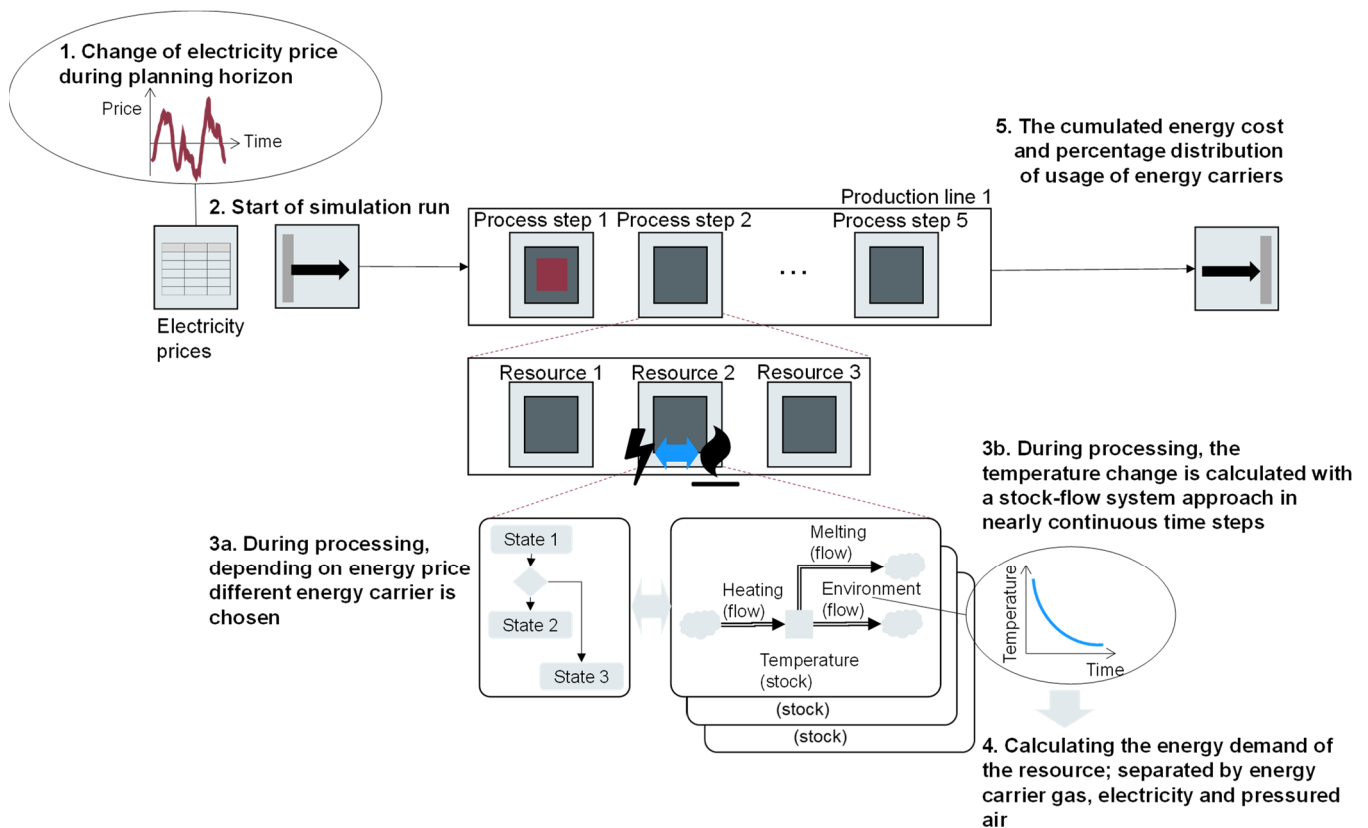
1. Change of electricity price during planning horizon

Price

Time

Electricity prices

2. Start of simulation run

Production line 1

Process step 1

Process step 2

...

Process step 5

5. The cumulated energy cost and percentage distribution of usage of energy carriers

Resource 1

Resource 2

Resource 3

3b. During processing, the temperature change is calculated with a stock-flow system approach in nearly continuous time steps

3a. During processing, depending on energy price different energy carrier is chosen

State 1

State 2

State 3

Melting (flow)

Heating (flow)

Environment (flow)

Temperature (stock)

(stock)

(stock)

Temperature

Time

4. Calculating the energy demand of the resource; separated by energy carrier gas, electricity and pressured air